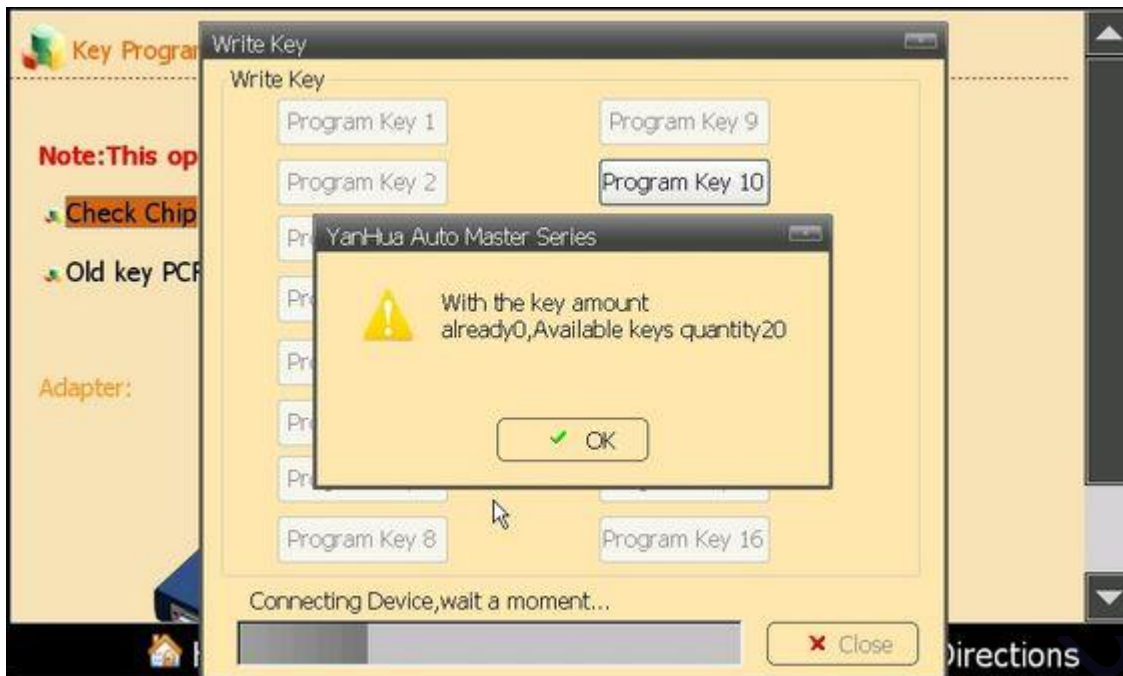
Key Progran

Note:This op

Check Chip

Old key PCF

Adapter:

Write Key

Write Key

Program Key 1

Program Key 9

Program Key 2

Program Key 10

Pr

Pr

Pr

Pr

Pr

Program Key 8

Program Key 16

YanHua Auto Master Series

With the key amount already0,Available keys quantity20

OK

Connecting Device,wait a moment...

Close

H

Directions